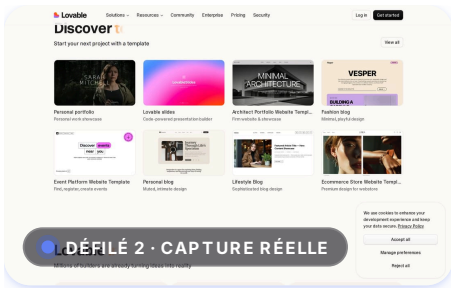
Lovable Solutions Resources Community Enterprise Pricing Security Log in Get started

Discover

Start your next project with a template

View all

SARAH MITCHELL

Personal portfolio
Personal work showcase

Lovable slides
Code-powered presentation builder

MINIMAL ARCHITECTURE

Architect Portfolio Website Templ...
Firm website & showcase

VESPER

BUILDING A

Fashion blog
Minimal, playful design

Discover events

Event Platform Website Template
Find, register, create events

Personal blog
Muted, intimate design

Lifestyle Blog
Sophisticated blog design

Ecommerce Store Website Templ...
Premium design for webstore

DÉFILÉ 2 · CAPTURE RÉELLE

Millions of builders are already turning ideas into reality

We use cookies to enhance your development experience and keep your data secure. Privacy Policy

Accept all

Manage preferences

Reject all